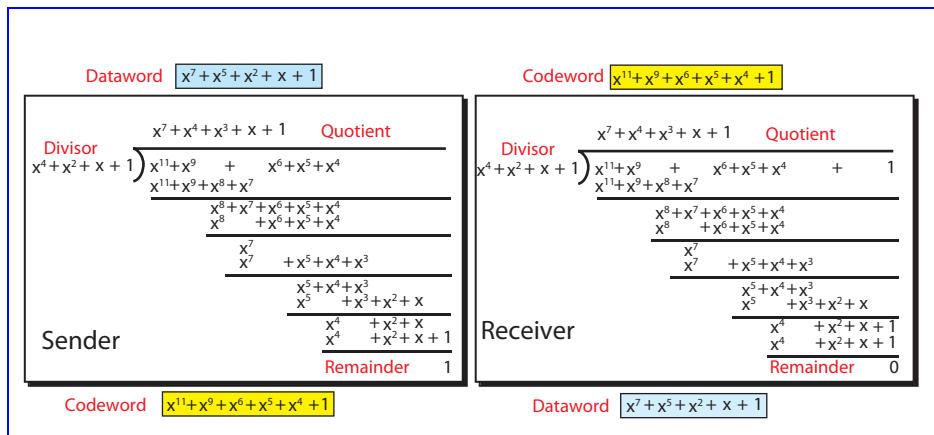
Dataword $x^7+x^5+x^2+x+1$

Codeword $x^{11}+x^9+x^6+x^5+x^4+1$

Divisor
$x^4+x^2+x+1$

$x^7+x^4+x^3+x+1$ Quotient

$x^{11}+x^9 \quad + \quad x^6+x^5+x^4$
$x^{11}+x^9+x^8+x^7$
$x^8+x^7+x^6+x^5+x^4$
$x^8 \quad +x^6+x^5+x^4$
$x^7$
$x^7 \quad +x^5+x^4+x^3$
$x^5+x^4+x^3$
$x^5 \quad +x^3+x^2+x$
$x^4 \quad +x^2+x$
$x^4 \quad +x^2+x+1$

Sender

Remainder 1

Codeword $x^{11}+x^9+x^6+x^5+x^4+1$

Divisor
$x^4+x^2+x+1$

$x^7+x^4+x^3+x+1$ Quotient

$x^{11}+x^9 \quad + \quad x^6+x^5+x^4 \quad + \quad 1$
$x^{11}+x^9+x^8+x^7$
$x^8+x^7+x^6+x^5+x^4$
$x^8 \quad +x^6+x^5+x^4$
$x^7$
$x^7 \quad +x^5+x^4+x^3$
$x^5+x^4+x^3$
$x^5 \quad +x^3+x^2+x$
$x^4 \quad +x^2+x+1$
$x^4 \quad +x^2+x+1$

Receiver

Remainder 0

Dataword $x^7+x^5+x^2+x+1$